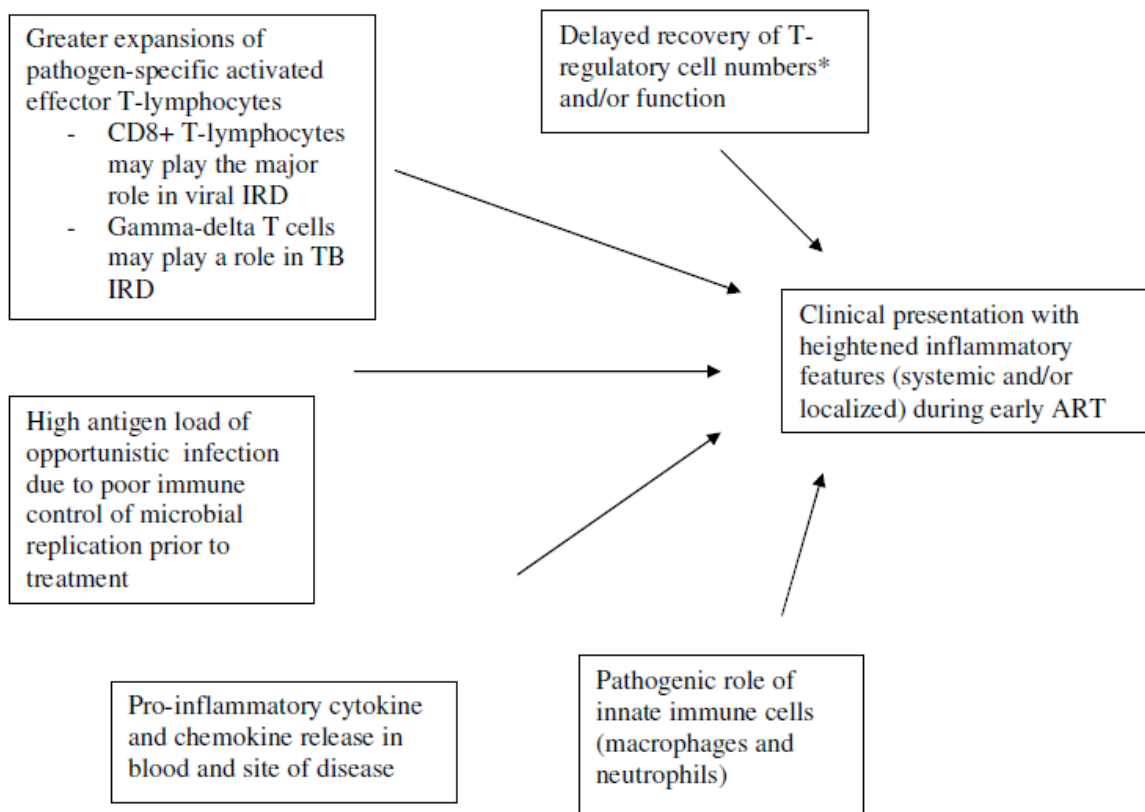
Greater expansions of pathogen-specific activated effector T-lymphocytes
- CD8+ T-lymphocytes may play the major role in viral IRD
- Gamma-delta T cells may play a role in TB IRD

Delayed recovery of T-regulatory cell numbers* and/or function

Clinical presentation with heightened inflammatory features (systemic and/or localized) during early ART

High antigen load of opportunistic infection due to poor immune control of microbial replication prior to treatment

Pro-inflammatory cytokine and chemokine release in blood and site of disease

Pathogenic role of innate immune cells (macrophages and neutrophils)